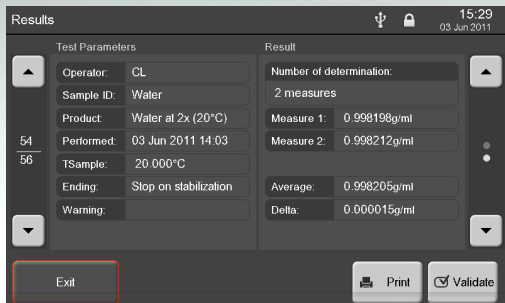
Results

15:29
03 Jun 2011

Test Parameters

Operator: CL
Sample ID: Water
Product: Water at 2x (20°C)
Performed: 03 Jun 2011 14:03
TSample: 20.000°C
Ending: Stop on stabilization
Warning:

$\frac{54}{56}$

Result

Number of determination:
2 measures
Measure 1: 0.998198g/ml
Measure 2: 0.998212g/ml

Average: 0.998205g/ml
Delta: 0.000015g/ml

Exit

Print

Validate